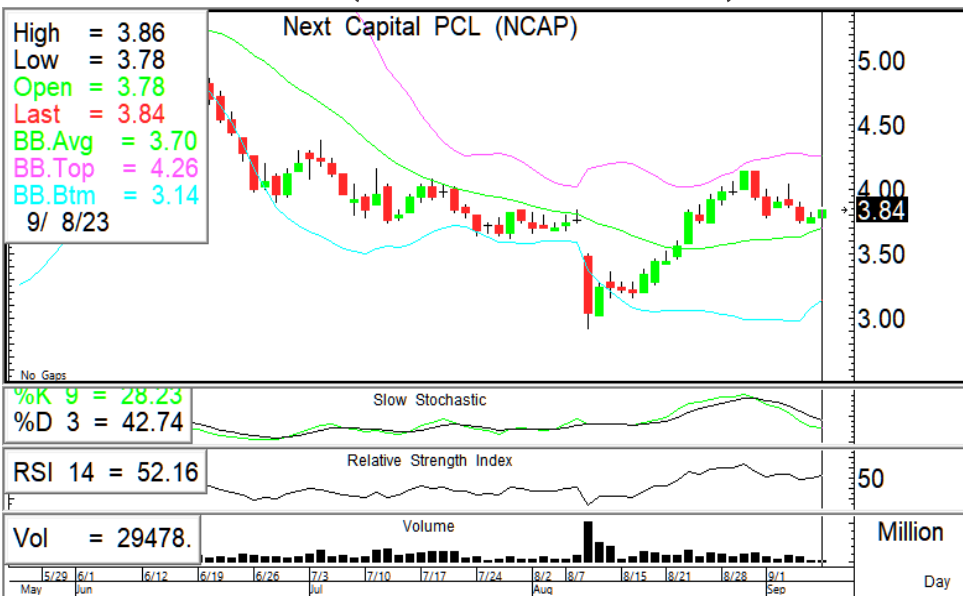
High = 3.86
Low = 3.78
Open = 3.78
Last = 3.84
BB.Avg = 3.70
BB.Top = 4.26
BB.Btm = 3.14
9/ 8/23

Next Capital PCL (NCAP)

5.00
4.50
4.00
3.84
3.50
3.00

No Gaps

%K 9 = 28.23
%D 3 = 42.74
Slow Stochastic

RSI 14 = 52.16
Relative Strength Index
50

Vol = 29478.
Volume
Million

5/29 6/1 6/12 6/19 6/26 7/3 7/10 7/17 7/24 8/2 8/7 8/15 8/21 8/28 9/1
May Jun Jul Aug Sep
Day